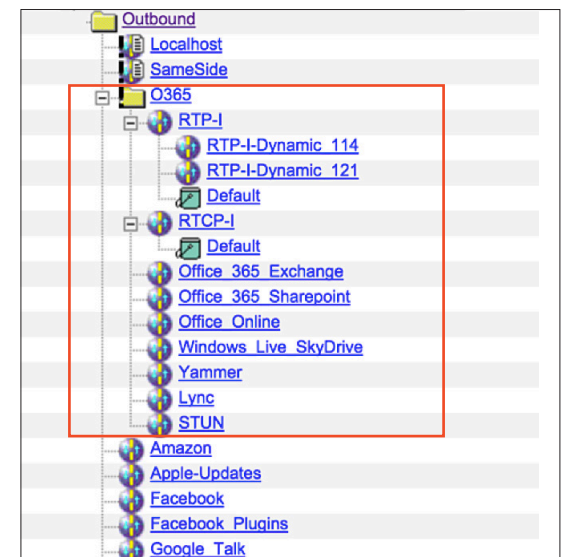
Outbound
Localhost
SameSide
O365
RTP-I
RTP-I-Dynamic_114
RTP-I-Dynamic_121
Default
RTCP-I
Default
Office_365_Exchange
Office_365_Sharepoint
Office_Online
Windows_Live_SkyDrive
Yammer
Lync
STUN
Amazon
Apple-Updates
Facebook
Facebook_Plugins
Google_Talk